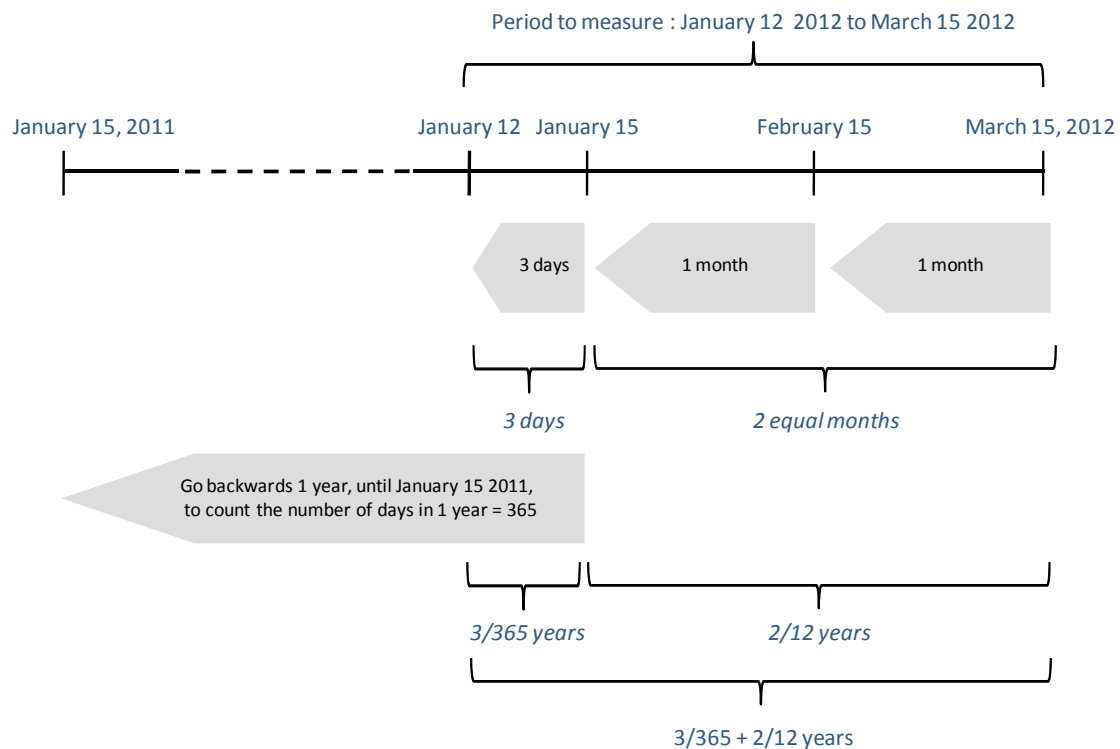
Period to measure : January 12 2012 to March 15 2012

January 15, 2011

January 12

January 15

February 15

March 15, 2012

3 days

1 month

1 month

3 days

2 equal months

Go backwards 1 year, until January 15 2011, to count the number of days in 1 year = 365

3/365 years

2/12 years

3/365 + 2/12 years